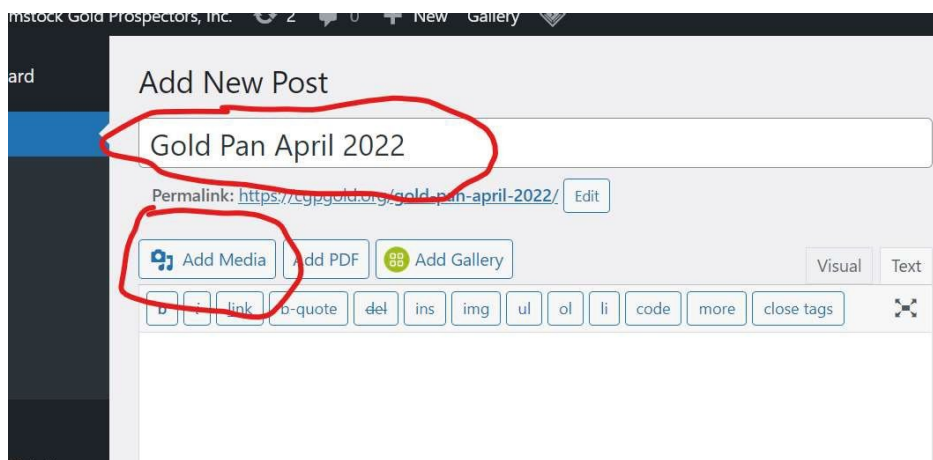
mstock Gold Prospectors, Inc. 2 0 New Gallery

ard

Add New Post

Gold Pan April 2022

Permalink: https://cgpgold.org/gold-pan-april-2022/ Edit

Add Media Add PDF Add Gallery

Visual Text

b i link b-quote del ins img ul ol li code more close tags